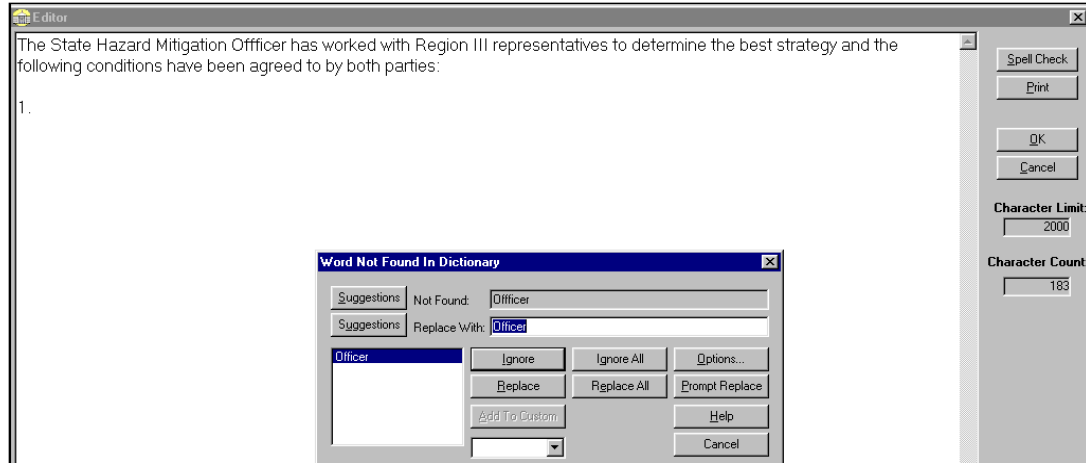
Editor

The State Hazard Mitigation Offficer has worked with Region III representatives to determine the best strategy and the following conditions have been agreed to by both parties:

1.

Spell Check
Print
OK
Cancel
Character Limit:
2000
Character Count
183

Word Not Found In Dictionary

Suggestions
Not Found: Offficer
Suggestions
Replace With: Officer

Officer

Ignore
Ignore All
Options...
Replace
Replace All
Prompt Replace
Add To Custom
Help
Cancel